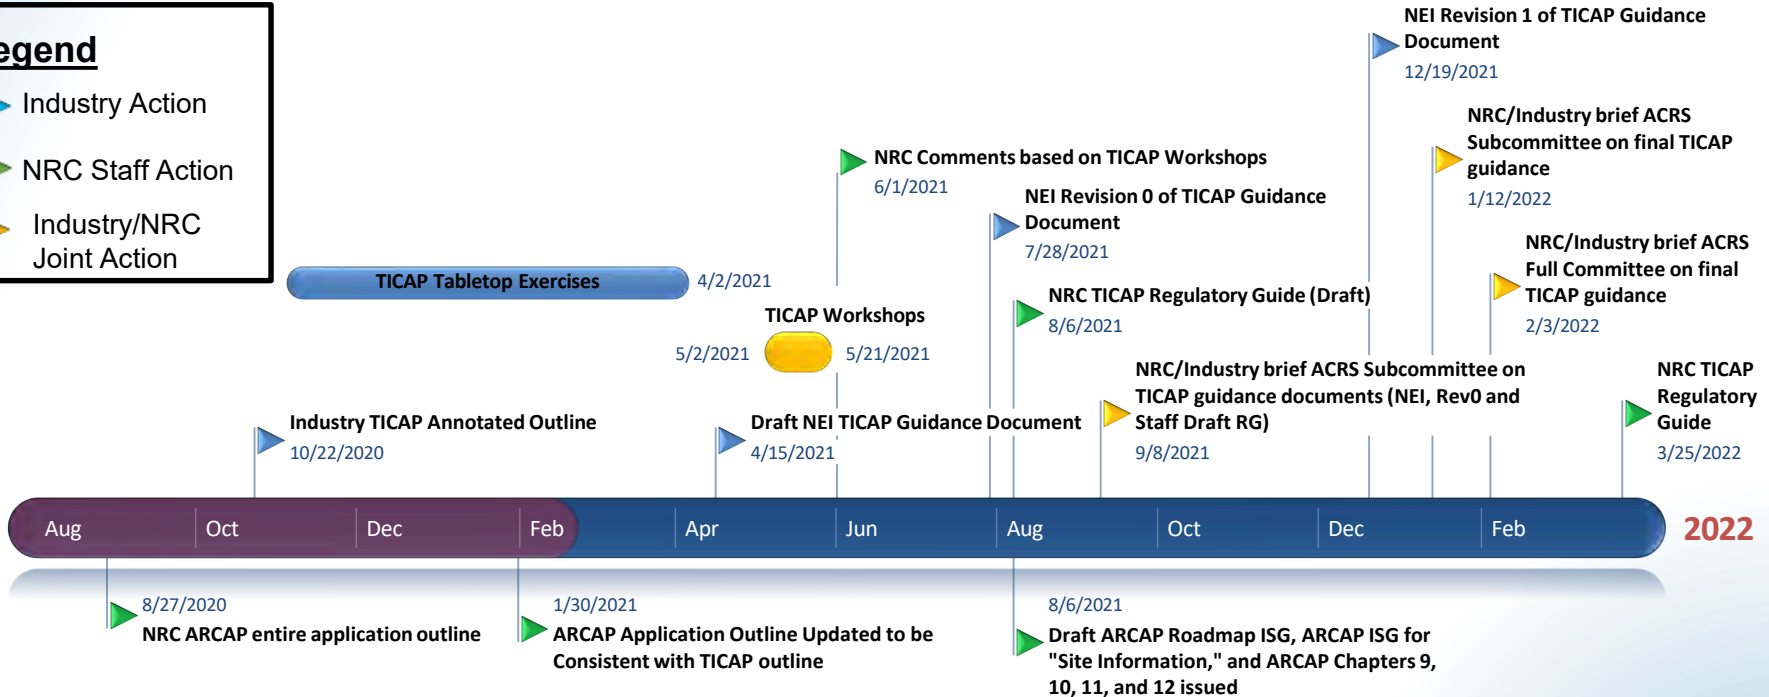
egend
Industry Action
NRC Staff Action
Industry/NRC Joint Action

TICAP Tabletop Exercises 4/2/2021

NRC Comments based on TICAP Workshops
6/1/2021

TICAP Workshops
5/2/2021 5/21/2021

NEI Revision 0 of TICAP Guidance Document
7/28/2021

NRC TICAP Regulatory Guide (Draft)
8/6/2021

NEI Revision 1 of TICAP Guidance Document
12/19/2021

NRC/Industry brief ACRS Subcommittee on final TICAP guidance
1/12/2022

NRC/Industry brief ACRS Full Committee on final TICAP guidance
2/3/2022

NRC/Industry brief ACRS Subcommittee on TICAP guidance documents (NEI, Rev0 and Staff Draft RG)
9/8/2021

NRC TICAP Regulatory Guide
3/25/2022

Industry TICAP Annotated Outline
10/22/2020

Draft NEI TICAP Guidance Document
4/15/2021

Aug Oct Dec Feb Apr Jun Aug Oct Dec Feb 2022

8/27/2020
NRC ARCAP entire application outline

1/30/2021
ARCAP Application Outline Updated to be Consistent with TICAP outline

8/6/2021
Draft ARCAP Roadmap ISG, ARCAP ISG for "Site Information," and ARCAP Chapters 9, 10, 11, and 12 issued